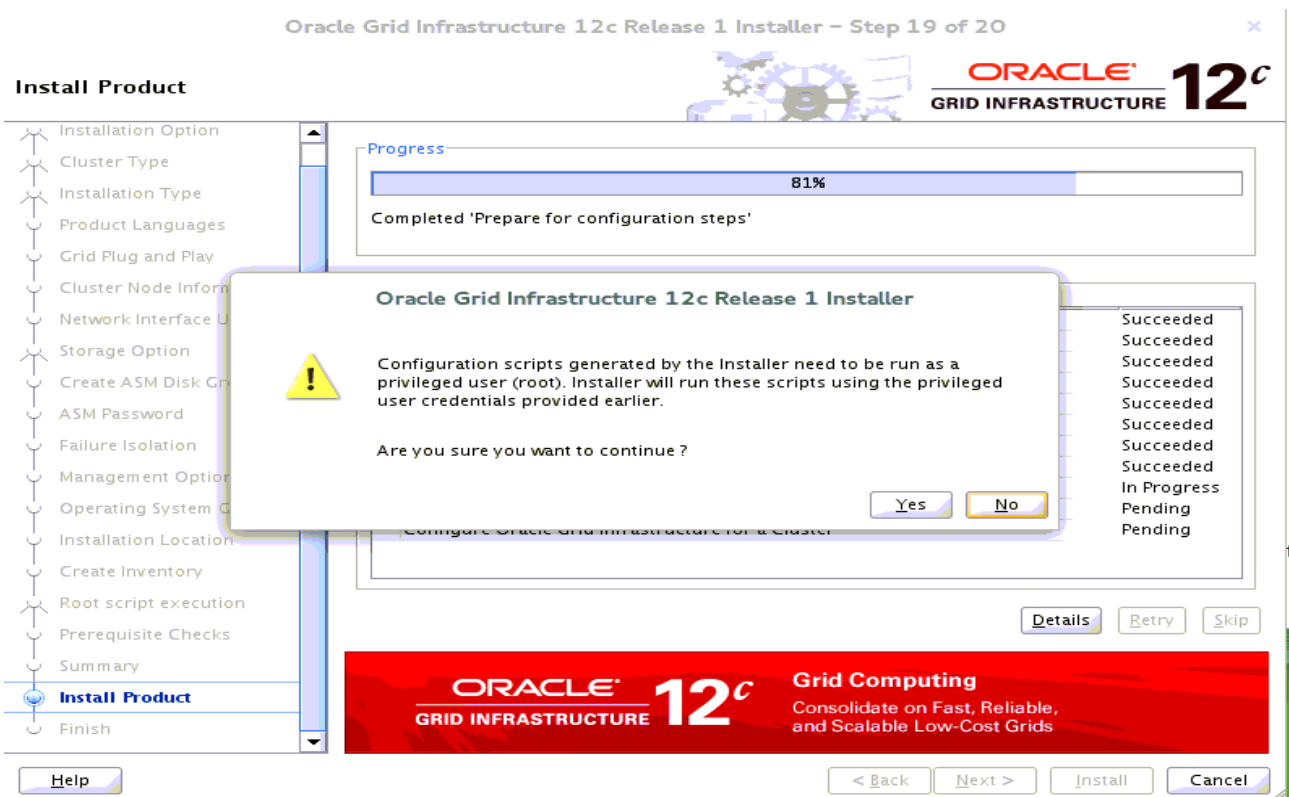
Oracle Grid Infrastructure 12c Release 1 Installer - Step 19 of 20

Install Product

ORACLE GRID INFRASTRUCTURE 12$^c$

Installation Option
Cluster Type
Installation Type
Product Languages
Grid Plug and Play
Cluster Node Inforr
Network Interface U
Storage Option
Create ASM Disk Gr
ASM Password
Failure Isolation
Management Optior
Operating System G
Installation Location
Create Inventory
Root script execution
Prerequisite Checks
Summary
Install Product
Finish

Progress

81%

Completed 'Prepare for configuration steps'

Succeeded
Succeeded
Succeeded
Succeeded
Succeeded
Succeeded
Succeeded
Succeeded
In Progress
Pending
Pending

Configure Oracle Grid Infrastructure for a Cluster

Oracle Grid Infrastructure 12c Release 1 Installer

Configuration scripts generated by the Installer need to be run as a privileged user (root). Installer will run these scripts using the privileged user credentials provided earlier.

Are you sure you want to continue ?

Yes No

Details Retry Skip

ORACLE GRID INFRASTRUCTURE 12$^c$

Grid Computing
Consolidate on Fast, Reliable, and Scalable Low-Cost Grids

Help

< Back Next > Install Cancel